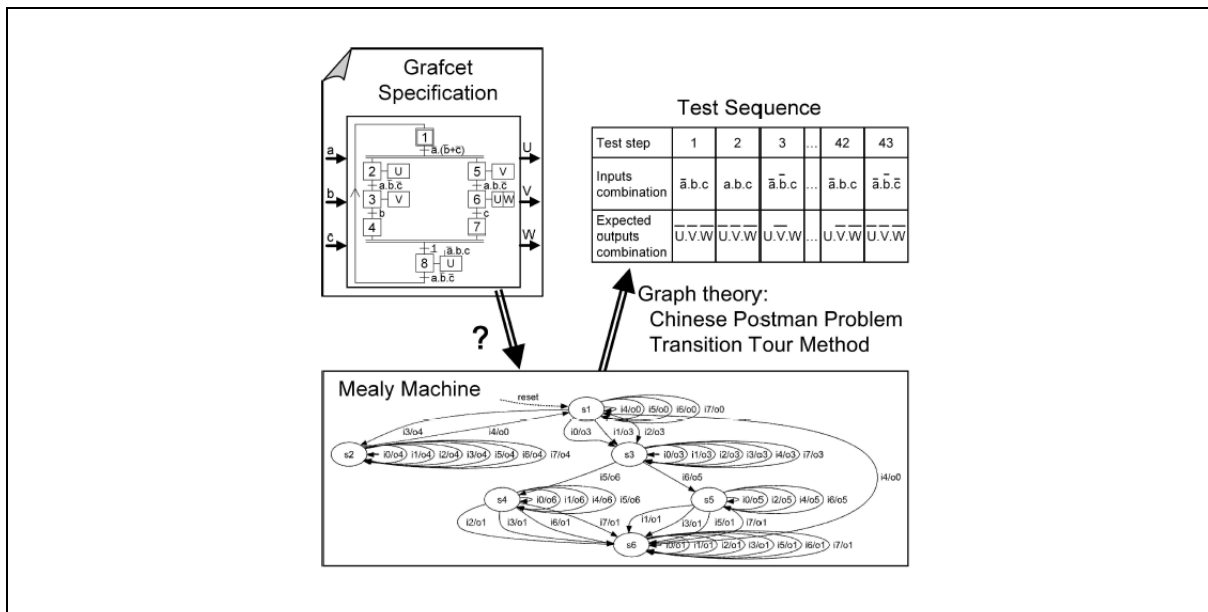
Grafcet
Specification

a
b
c̄

1
a.(b̄+c̄)
2 U
a.b.c̄
3 V
b
4
5 V
a.b.c̄
6 UW
c
7
1 a̅.b.c
8 U
a.b.c̄

U
V
W

Test Sequence

| Test step | 1 | 2 | 3 | ... | 42 | 43 |
|---|---|---|---|---|---|---|
| Inputs combination | $\bar{a}$.b.c | a.b.c | $\bar{a}$.$\bar{b}$.c | ... | $\bar{a}$.b.c | $\bar{a}$.$\bar{b}$.$\bar{c}$ |
| Expected outputs combination | $\bar{U}$.$\bar{V}$.$\bar{W}$ | $\bar{U}$.$\bar{V}$.$\bar{W}$ | $\bar{U}$.V.W | ... | U.$\bar{V}$.$\bar{W}$ | $\bar{U}$.$\bar{V}$.$\bar{W}$ |

Graph theory:
Chinese Postman Problem
Transition Tour Method

?

Mealy Machine
reset
s1
i4/o0 i5/o0 i6/o0 i7/o0
i3/o4
i4/o0
i0/o3 i1/o3 i2/o3
s2
i0/o4 i1/o4 i2/o4 i3/o4 i5/o4 i6/o4 i7/o4
s3
i0/o3 i1/o3 i2/o3 i3/o3 i4/o3 i7/o3
i5/o6
i6/o5
i4/o0
s4
i0/o6 i1/o6 i4/o6 i5/o6
s5
i0/o5 i2/o5 i4/o5 i6/o5
i2/o1 i3/o1 i6/o1 i7/o1
i1/o1 i3/o1 i5/o1 i7/o1
s6
i0/o1 i1/o1 i2/o1 i3/o1 i5/o1 i6/o1 i7/o1